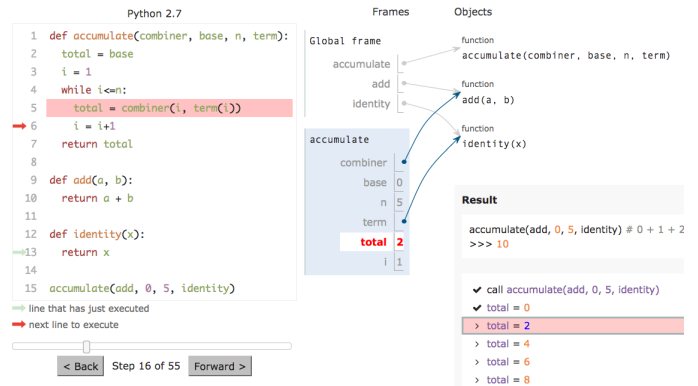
Python 2.7

1 def accumulate(combiner, base, n, term):
2   total = base
3   i = 1
4   while i<=n:
5     total = combiner(i, term(i))
6     i = i+1
7   return total
8
9 def add(a, b):
10   return a + b
11
12 def identity(x):
13   return x
14
15 accumulate(add, 0, 5, identity)

line that has just executed
next line to execute

< Back  Step 16 of 55  Forward >

Frames  Objects

Global frame
accumulate
add
identity

function
accumulate(combiner, base, n, term)
function
add(a, b)
function
identity(x)

accumulate
combiner
base 0
n 5
term
total 2
i 1

Result

accumulate(add, 0, 5, identity) # 0 + 1 + 2
>>> 10

call accumulate(add, 0, 5, identity)
total = 0
> total = 2
> total = 4
> total = 6
> total = 8